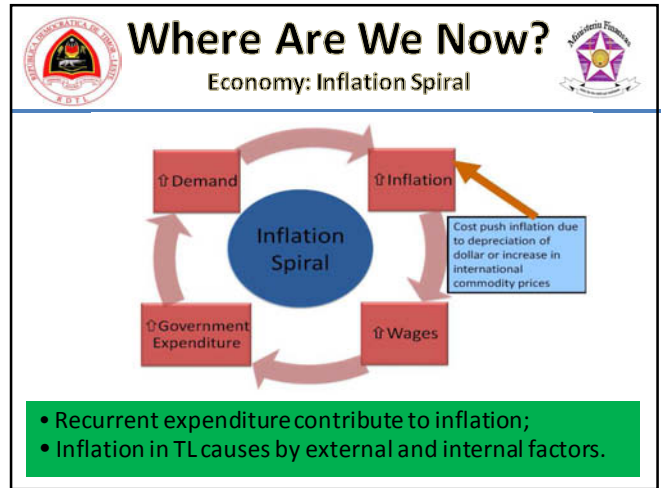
REPUBLICA DEMOCRATICA DE TIMOR-LESTE
RDTL

Where Are We Now?

Economy: Inflation Spiral

Ministeriu Finansas

⇧Demand

⇧Inflation

Inflation Spiral

Cost push inflation due to depreciation of dollar or increase in international commodity prices

⇧Government Expenditure

⇧Wages

• Recurrent expenditure contribute to inflation;
• Inflation in TL causes by external and internal factors.